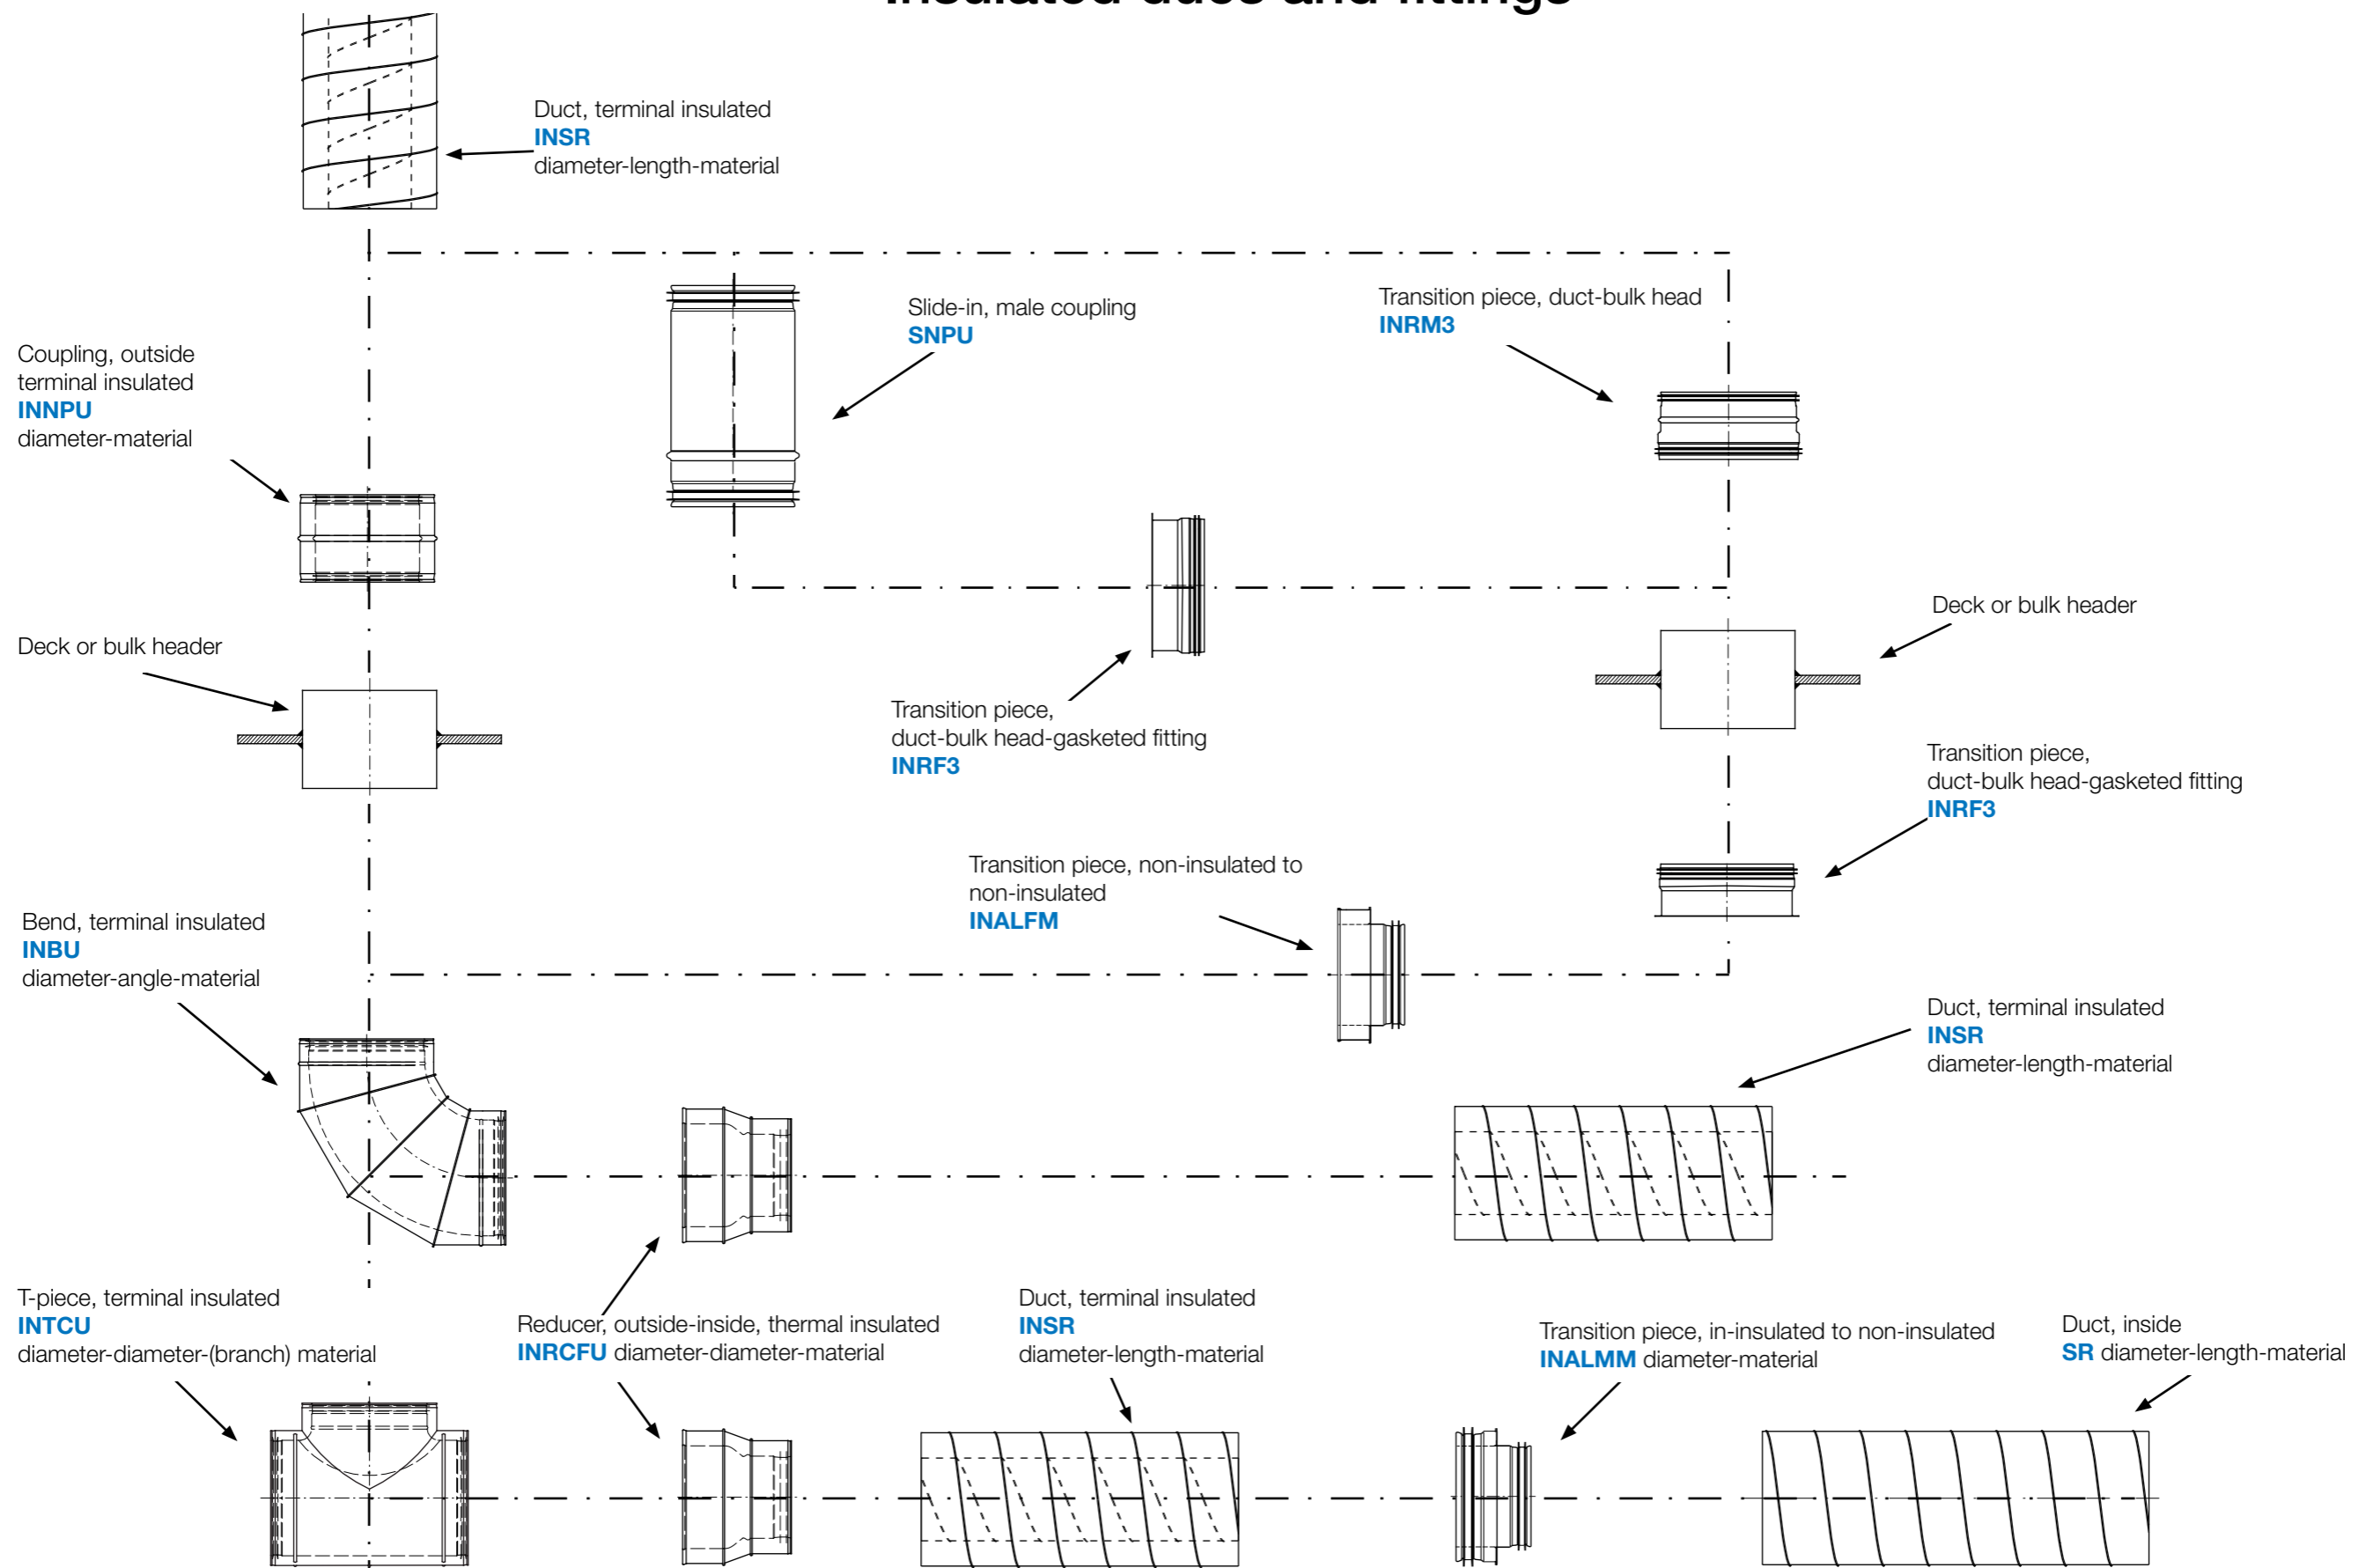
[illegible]

Duct, terminal insulated
INSR
diameter-length-material

Slide-in, male coupling
SNPU

Transition piece, duct-bulk head
INRM3

Coupling, outside terminal insulated
INNPU
diameter-material

Deck or bulk header

Transition piece, duct-bulk head-gasketed fitting
INRF3

Deck or bulk header

Transition piece, duct-bulk head-gasketed fitting
INRF3

Transition piece, non-insulated to non-insulated
INALFM

Bend, terminal insulated
INBU
diameter-angle-material

Duct, terminal insulated
INSR
diameter-length-material

T-piece, terminal insulated
INTCU
diameter-diameter-(branch) material

Reducer, outside-inside, thermal insulated
INRCFU diameter-diameter-material

Duct, terminal insulated
INSR
diameter-length-material

Transition piece, in-insulated to non-insulated
INALMM diameter-material

Duct, inside
SR diameter-length-material